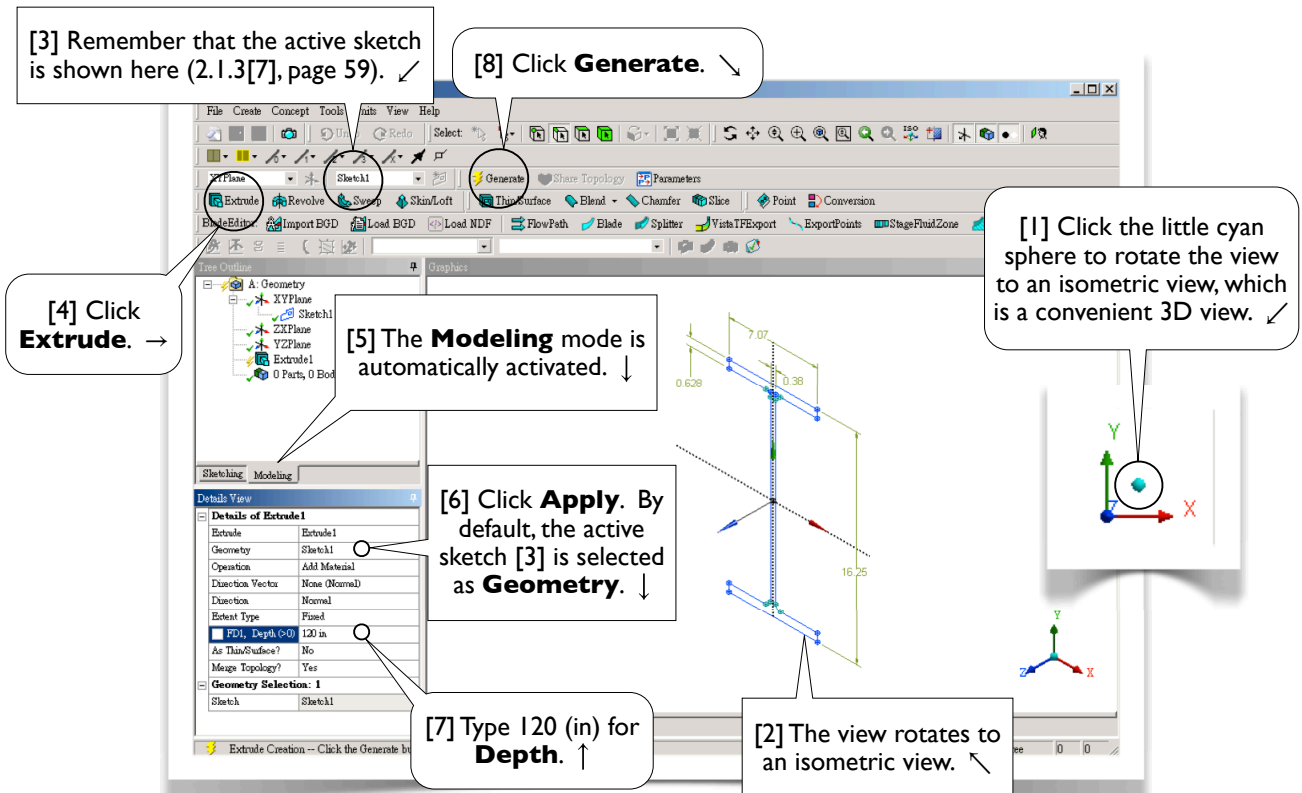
[3] Remember that the active sketch is shown here (2.1.3[7], page 59). ↙

[8] Click **Generate**. ↘

File Create Concept Tools Units View Help

Select:

Undo Redo

XYPlane Sketch1 Generate Share Topology Parameters

Extrude Revolve Sweep Skin/Loft Thin/Surface Blend Chamfer Slice Point Conversion

BladeEditor: Import BGD Load BGD Load NDF FlowPath Blade Splitter VistaTFExport ExportPoints StageFluidZone

Tree Outline

Graphics

A: Geometry
XYPlane
Sketch1
ZXPlane
YZPlane
Extrude1
0 Parts, 0 Bod

[1] Click the little cyan sphere to rotate the view to an isometric view, which is a convenient 3D view. ↙

[4] Click **Extrude**. →

[5] The **Modeling** mode is automatically activated. ↓

7.07
0.628
0.38
16.25

Sketching Modeling

Details View

| Details of Extrude1 | |
|---|---|
| Extrude | Extrude1 |
| Geometry | Sketch1 |
| Operation | Add Material |
| Direction Vector | None (Normal) |
| Direction | Normal |
| Extent Type | Fixed |
| FD1, Depth (>0) | 120 in |
| As Thin/Surface? | No |
| Merge Topology? | Yes |
| Geometry Selection: 1 | |
| Sketch | Sketch1 |

[6] Click **Apply**. By default, the active sketch [3] is selected as **Geometry**. ↓

Y
X
Z

[7] Type 120 (in) for **Depth**. ↑

[2] The view rotates to an isometric view. ↖

Extrude Creation -- Click the Generate bu

0 0